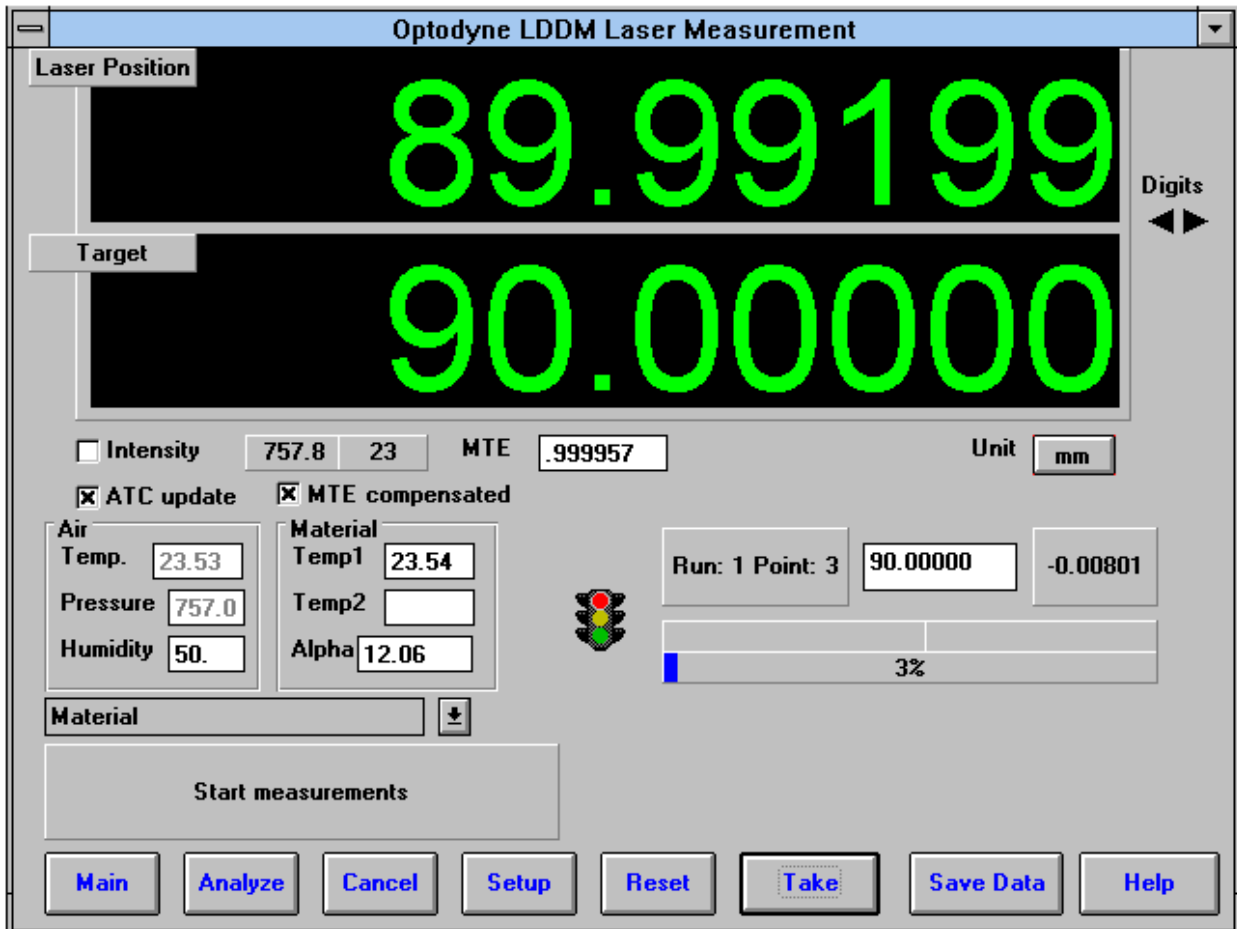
Optodyne LDDM Laser Measurement

Laser Position
89.99199

Digits

Target
90.00000

Intensity 757.8 23 MTE .999957 Unit mm

ATC update MTE compensated

Air
Temp. 23.53
Pressure 757.0
Humidity 50.

Material
Temp1 23.54
Temp2
Alpha 12.06

Run: 1 Point: 3 90.00000 -0.00801

3%

Material

Start measurements

Main Analyze Cancel Setup Reset Take Save Data Help